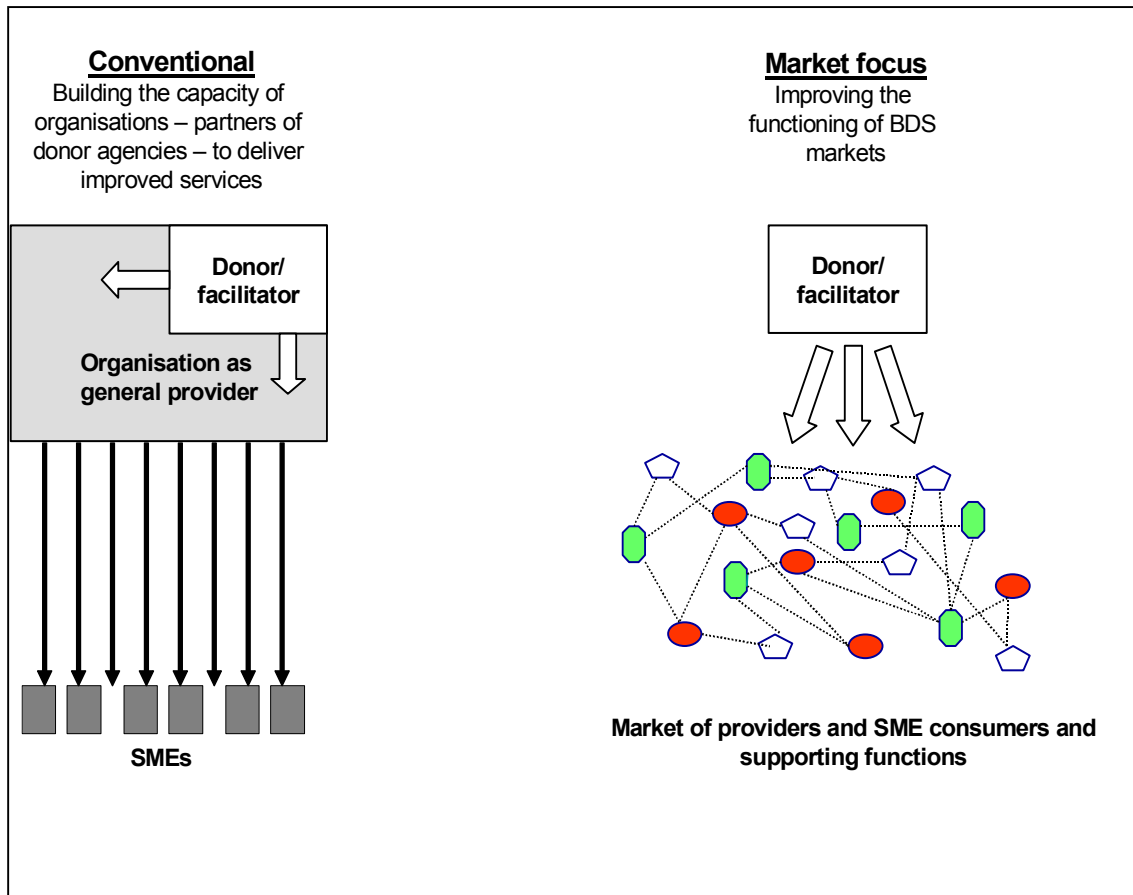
Conventional
Building the capacity of organisations – partners of donor agencies – to deliver improved services

Donor/ facilitator

Organisation as general provider

SMEs

Market focus
Improving the functioning of BDS markets

Donor/ facilitator

Market of providers and SME consumers and supporting functions